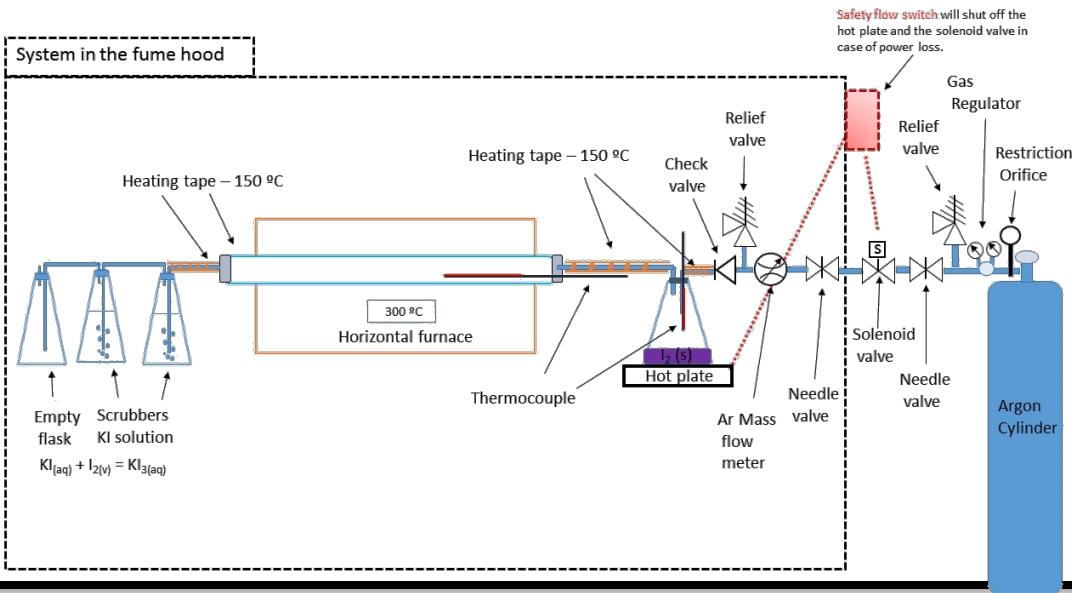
Safety flow switch will shut off the hot plate and the solenoid valve in case of power loss.

System in the fume hood

Gas Regulator

Relief valve

Relief valve

Restriction Orifice

Heating tape – 150 ºC

Check valve

Heating tape – 150 ºC

300 ºC

Horizontal furnace

$I_2$ (s)

Hot plate

Thermocouple

Solenoid valve

Needle valve

Needle valve

Ar Mass flow meter

Argon Cylinder

Empty flask

Scrubbers KI solution

$KI_{(aq)} + I_{2(v)} = KI_{3(aq)}$